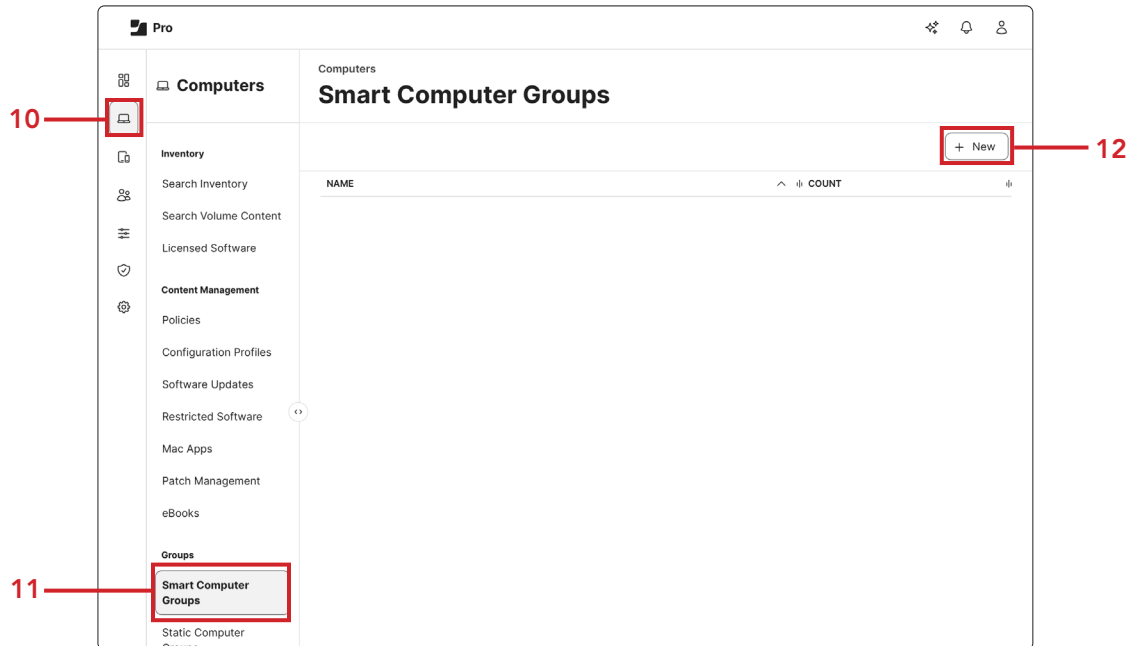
Pro

10

Computers

Inventory

Search Inventory

Search Volume Content

Licensed Software

Content Management

Policies

Configuration Profiles

Software Updates

Restricted Software

Mac Apps

Patch Management

eBooks

Groups

11

Smart Computer Groups

Static Computer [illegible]

Computers

Smart Computer Groups

+ New

12

NAME

COUNT